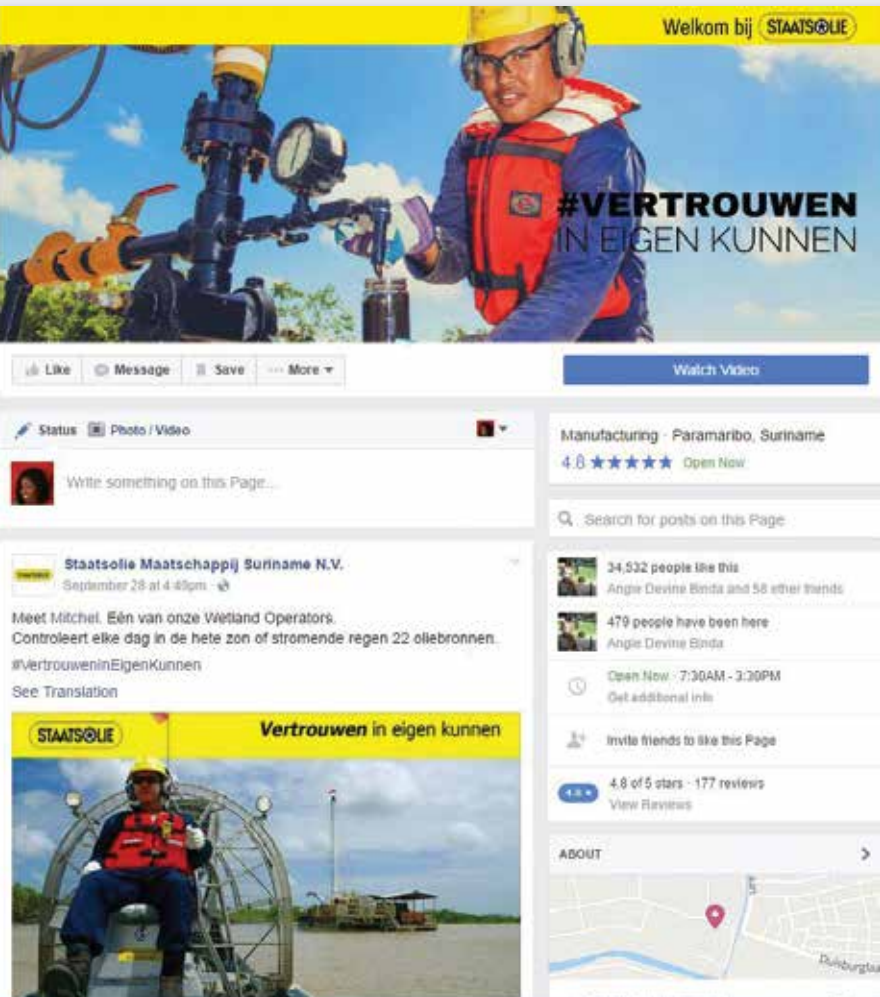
Welkom bij STAATSOLIE

#VERTROUWEN
IN EIGEN KUNNEN

Like Message Save ··· More ▾

Watch Video

Status Photo / Video

Write something on this Page...

Staatsolie Maatschappij Suriname N.V.
September 28 at 4:49pm ·

Meet Mitchel. Eén van onze Wetland Operators.
Controleert elke dag in de hete zon of stromende regen 22 oliebronnen.
#VertrouweninEigenKunnen
See Translation

STAATSOLIE Vertrouwen in eigen kunnen

Manufacturing · Paramaribo, Suriname
4.8 ★★★★★ Open Now

Search for posts on this Page

34,532 people like this
Angie Devine Binda and 58 other friends

479 people have been here
Angie Devine Binda

Open Now · 7:30AM - 3:30PM
Get additional info

Invite friends to like this Page

4.8 ★ 4.8 of 5 stars · 177 reviews
View Reviews

ABOUT

Duisburglaan